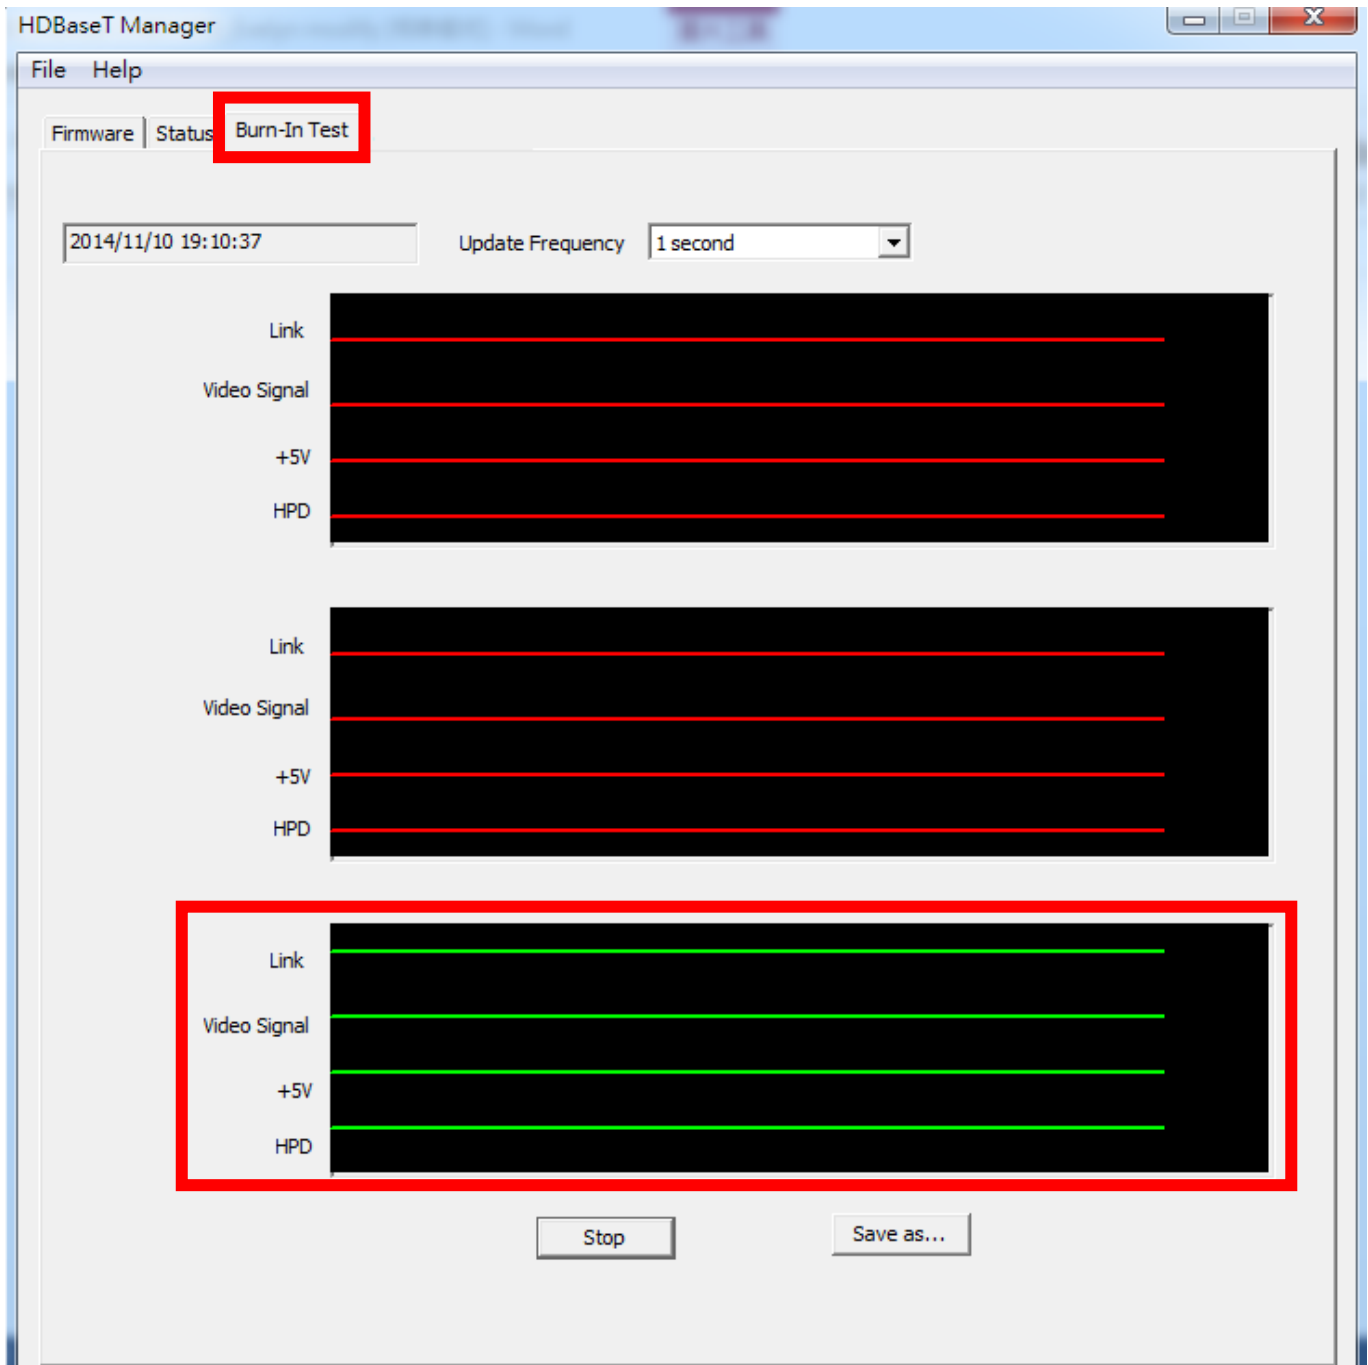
HDBaseT Manager

File Help

Firmware Status Burn-In Test

2014/11/10 19:10:37

Update Frequency 1 second

Link

Video Signal

+5V

HPD

Link

Video Signal

+5V

HPD

Link

Video Signal

+5V

HPD

Stop

Save as...